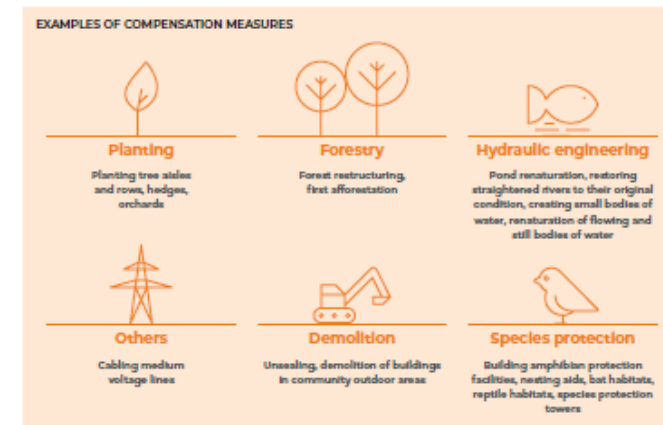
EXAMPLES OF COMPENSATION MEASURES

Planting

Planting tree aisles and rows, hedges, orchards

Forestry

Forest restructuring, first afforestation

Hydraulic engineering

Pond renaturation, restoring straightened rivers to their original condition, creating small bodies of water, renaturation of flowing and still bodies of water

Others

Cabling medium voltage lines

Demolition

Unsealing, demolition of buildings in community outdoor areas

Species protection

Building amphibian protection facilities, nesting aids, bat habitats, reptile habitats, species protection towers